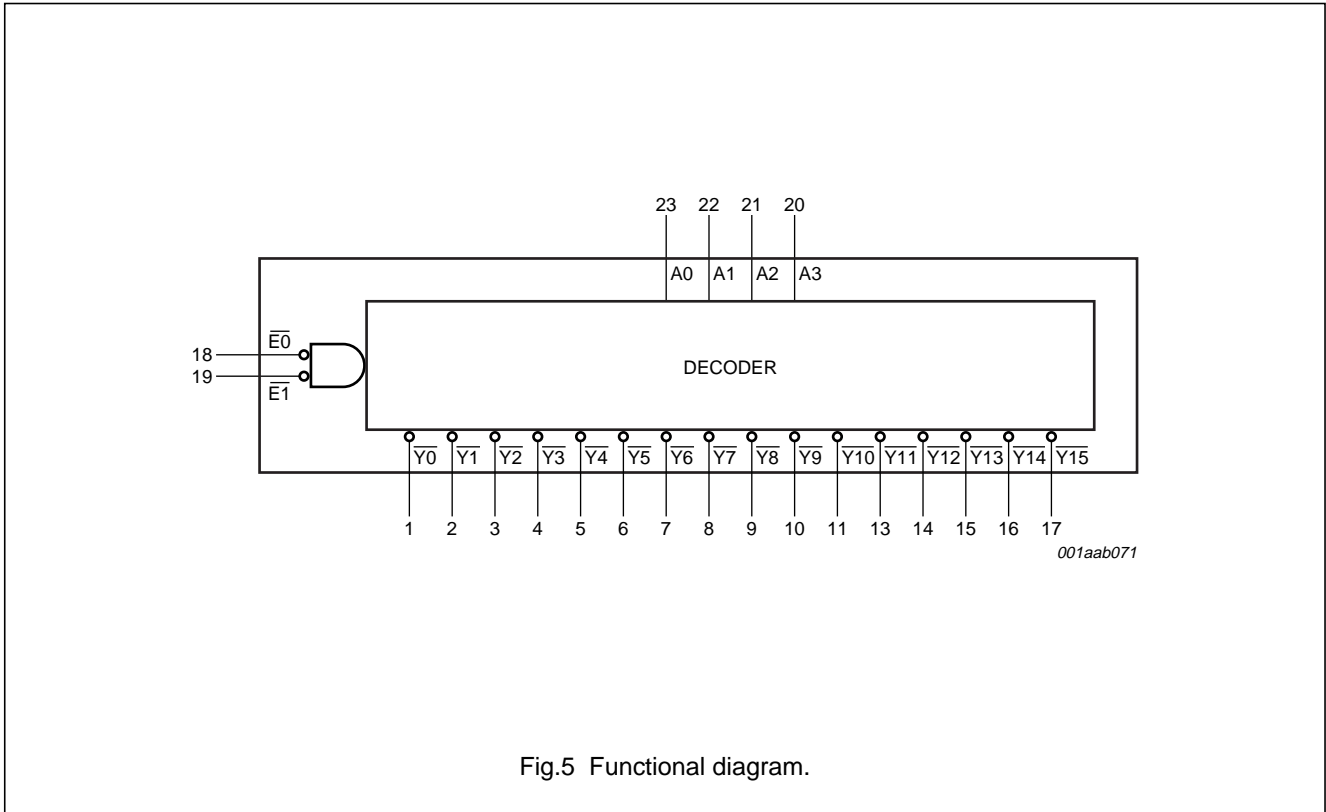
23 22 21 20

A0 A1 A2 A3

18 $\overline{E0}$

19 $\overline{E1}$

DECODER

$\overline{Y0}$ $\overline{Y1}$ $\overline{Y2}$ $\overline{Y3}$ $\overline{Y4}$ $\overline{Y5}$ $\overline{Y6}$ $\overline{Y7}$ $\overline{Y8}$ $\overline{Y9}$ $\overline{Y10}$ $\overline{Y11}$ $\overline{Y12}$ $\overline{Y13}$ $\overline{Y14}$ $\overline{Y15}$

1 2 3 4 5 6 7 8 9 10 11 13 14 15 16 17

001aab071

Fig.5 Functional diagram.